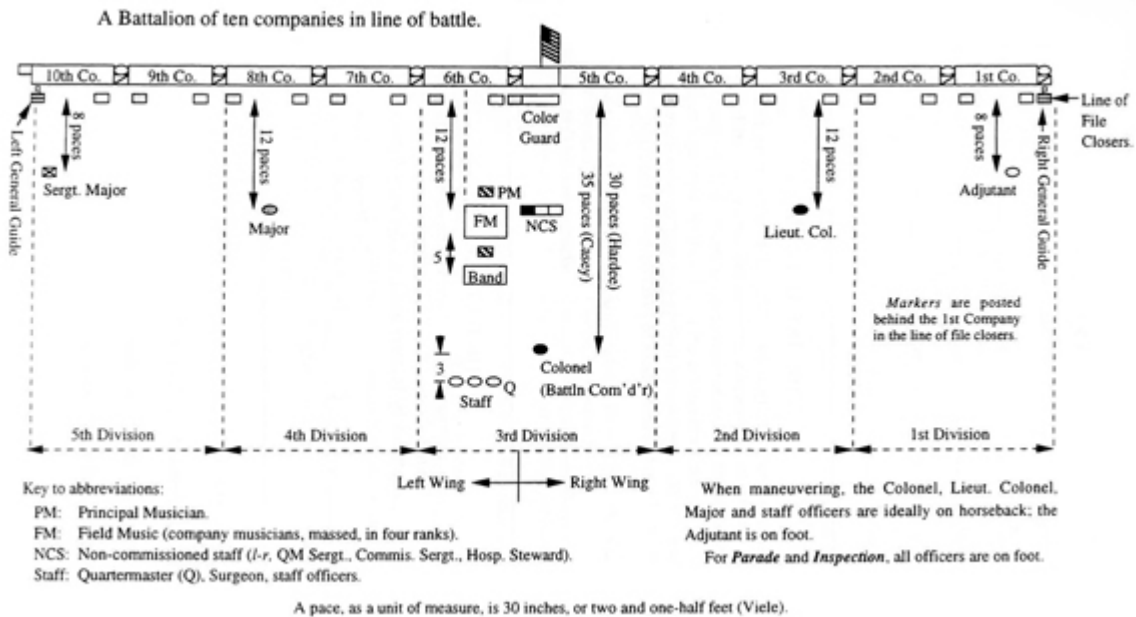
A Battalion of ten companies in line of battle.

10th Co. 9th Co. 8th Co. 7th Co. 6th Co. 5th Co. 4th Co. 3rd Co. 2nd Co. 1st Co.

Left General Guide

8 paces

Sergt. Major

12 paces

Major

12 paces

Color Guard

PM

FM

NCS

5

Band

30 paces (Hardee)

35 paces (Casey)

12 paces

Lieut. Col.

8 paces

Adjutant

Line of File Closers.

Right General Guide

*Markers* are posted behind the 1st Company in the line of file closers.

3

Staff Q

Colonel (Battln Com'd'r)

5th Division 4th Division 3rd Division 2nd Division 1st Division

Left Wing Right Wing

Key to abbreviations:
PM: Principal Musician.
FM: Field Music (company musicians, massed, in four ranks).
NCS: Non-commissioned staff (*l-r*, QM Sergt., Commis. Sergt., Hosp. Steward).
Staff: Quartermaster (Q), Surgeon, staff officers.

When maneuvering, the Colonel, Lieut. Colonel, Major and staff officers are ideally on horseback; the Adjutant is on foot.

For ***Parade*** and ***Inspection***, all officers are on foot.

A pace, as a unit of measure, is 30 inches, or two and one-half feet (Viele).